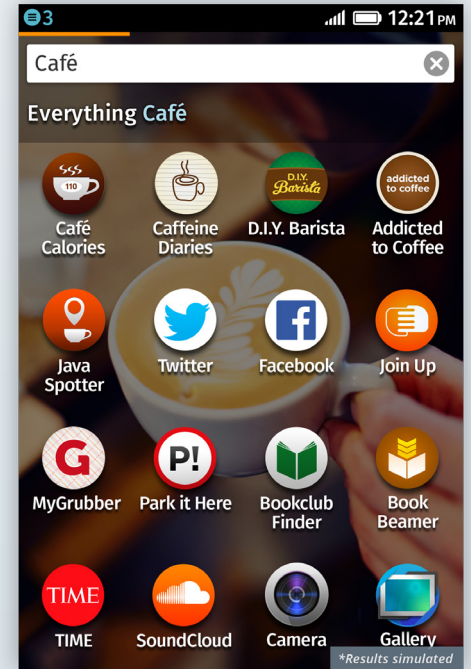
3 12:21 PM

Café

Everything Café

110
Café Calories

Caffeine Diaries

D.I.Y. Barista
D.I.Y. Barista

addicted to coffee
Addicted to Coffee

Java Spotter

Twitter

Facebook

Join Up

G
MyGrubber

P!
Park it Here

Bookclub Finder

Book Beamer

TIME
TIME

SoundCloud

Camera

Gallery

*Results simulated